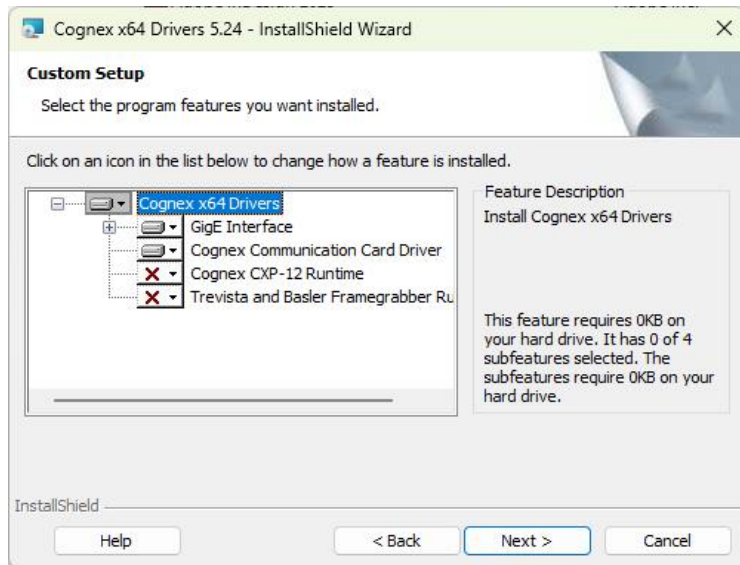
Cognex x64 Drivers 5.24 - InstallShield Wizard

Custom Setup

Select the program features you want installed.

Click on an icon in the list below to change how a feature is installed.

Cognex x64 Drivers
GigE Interface
Cognex Communication Card Driver
Cognex CXP-12 Runtime
Trevista and Basler Framegrabber Ru

Feature Description
Install Cognex x64 Drivers

This feature requires 0KB on your hard drive. It has 0 of 4 subfeatures selected. The subfeatures require 0KB on your hard drive.

InstallShield

Help
< Back
Next >
Cancel